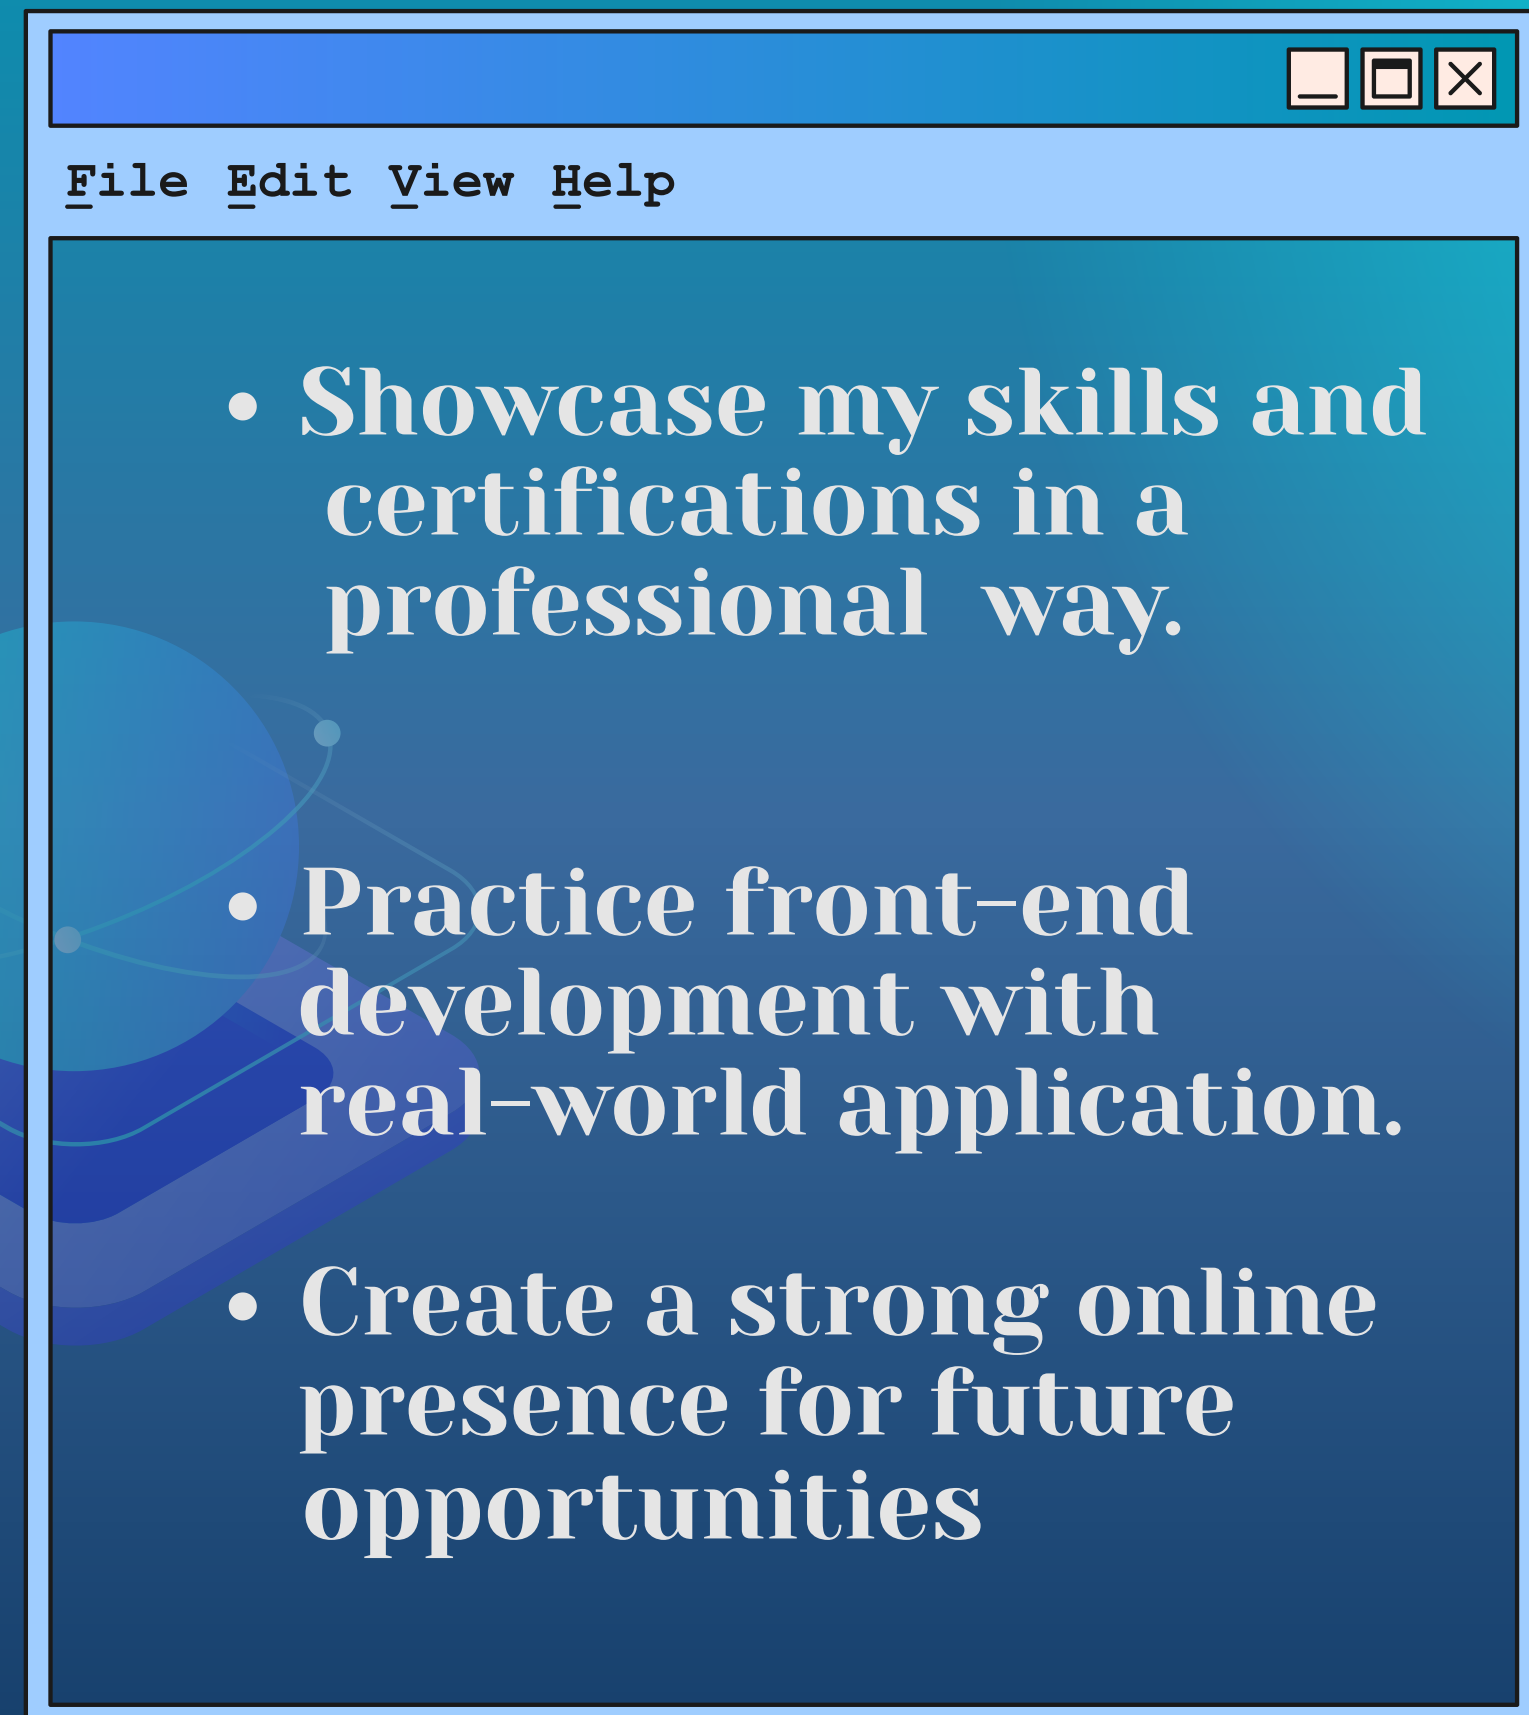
File Edit View Help

- Showcase my skills and certifications in a professional way.

- Practice front-end development with real-world application.

- Create a strong online presence for future opportunities